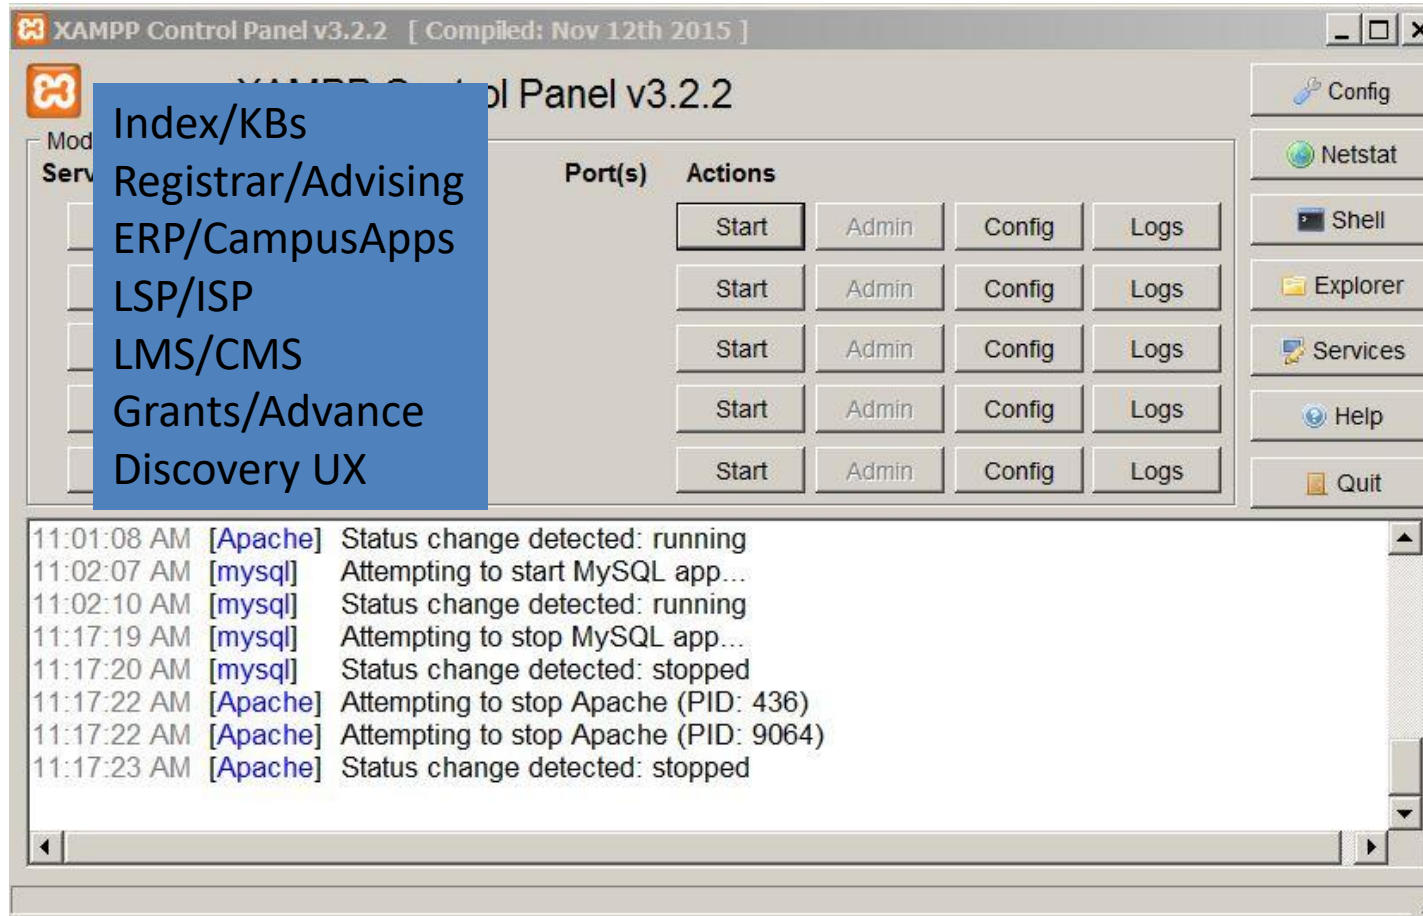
XAMPP Control Panel v3.2.2 [ Compiled: Nov 12th 2015 ]

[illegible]l Panel v3.2.2

Index/KBs
Registrar/Advising
ERP/CampusApps
LSP/ISP
LMS/CMS
Grants/Advance
Discovery UX

Mod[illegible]
Serv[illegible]

Port(s) Actions

Start Admin Config Logs
Start Admin Config Logs
Start Admin Config Logs
Start Admin Config Logs
Start Admin Config Logs

Config
Netstat
Shell
Explorer
Services
Help
Quit

11:01:08 AM [Apache] Status change detected: running
11:02:07 AM [mysql] Attempting to start MySQL app...
11:02:10 AM [mysql] Status change detected: running
11:17:19 AM [mysql] Attempting to stop MySQL app...
11:17:20 AM [mysql] Status change detected: stopped
11:17:22 AM [Apache] Attempting to stop Apache (PID: 436)
11:17:22 AM [Apache] Attempting to stop Apache (PID: 9064)
11:17:23 AM [Apache] Status change detected: stopped